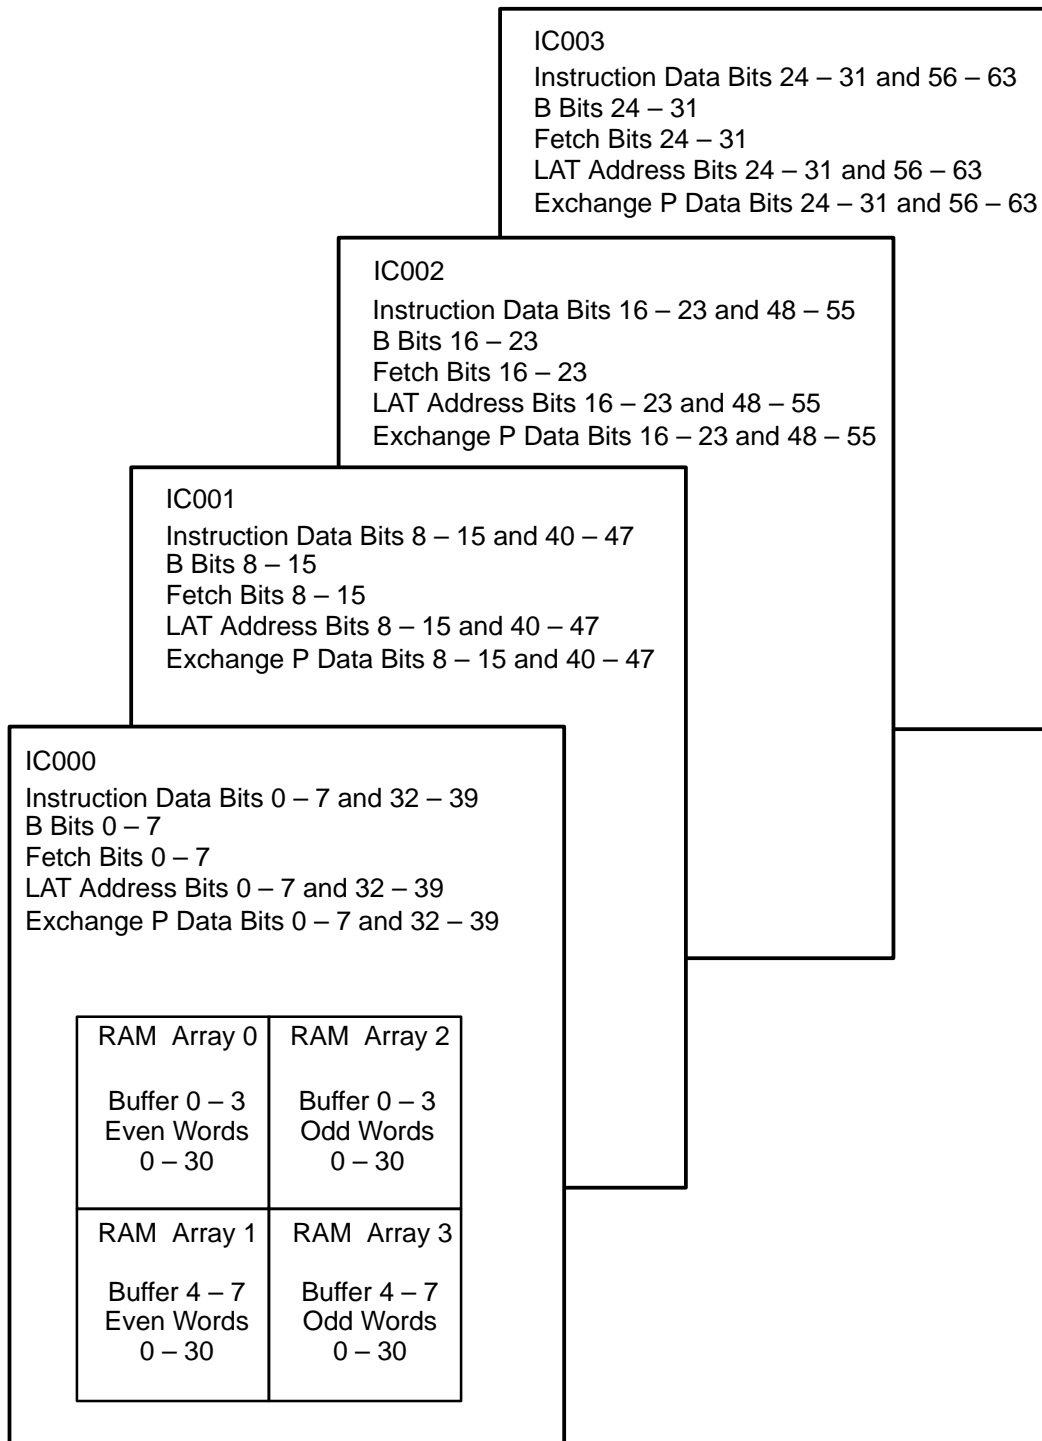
IC003
Instruction Data Bits 24 – 31 and 56 – 63
B Bits 24 – 31
Fetch Bits 24 – 31
LAT Address Bits 24 – 31 and 56 – 63
Exchange P Data Bits 24 – 31 and 56 – 63

IC002
Instruction Data Bits 16 – 23 and 48 – 55
B Bits 16 – 23
Fetch Bits 16 – 23
LAT Address Bits 16 – 23 and 48 – 55
Exchange P Data Bits 16 – 23 and 48 – 55

IC001
Instruction Data Bits 8 – 15 and 40 – 47
B Bits 8 – 15
Fetch Bits 8 – 15
LAT Address Bits 8 – 15 and 40 – 47
Exchange P Data Bits 8 – 15 and 40 – 47

IC000
Instruction Data Bits 0 – 7 and 32 – 39
B Bits 0 – 7
Fetch Bits 0 – 7
LAT Address Bits 0 – 7 and 32 – 39
Exchange P Data Bits 0 – 7 and 32 – 39

| RAM Array 0 Buffer 0 – 3 Even Words 0 – 30 | RAM Array 2 Buffer 0 – 3 Odd Words 0 – 30 |
|---|---|
| RAM Array 1 Buffer 4 – 7 Even Words 0 – 30 | RAM Array 3 Buffer 4 – 7 Odd Words 0 – 30 |